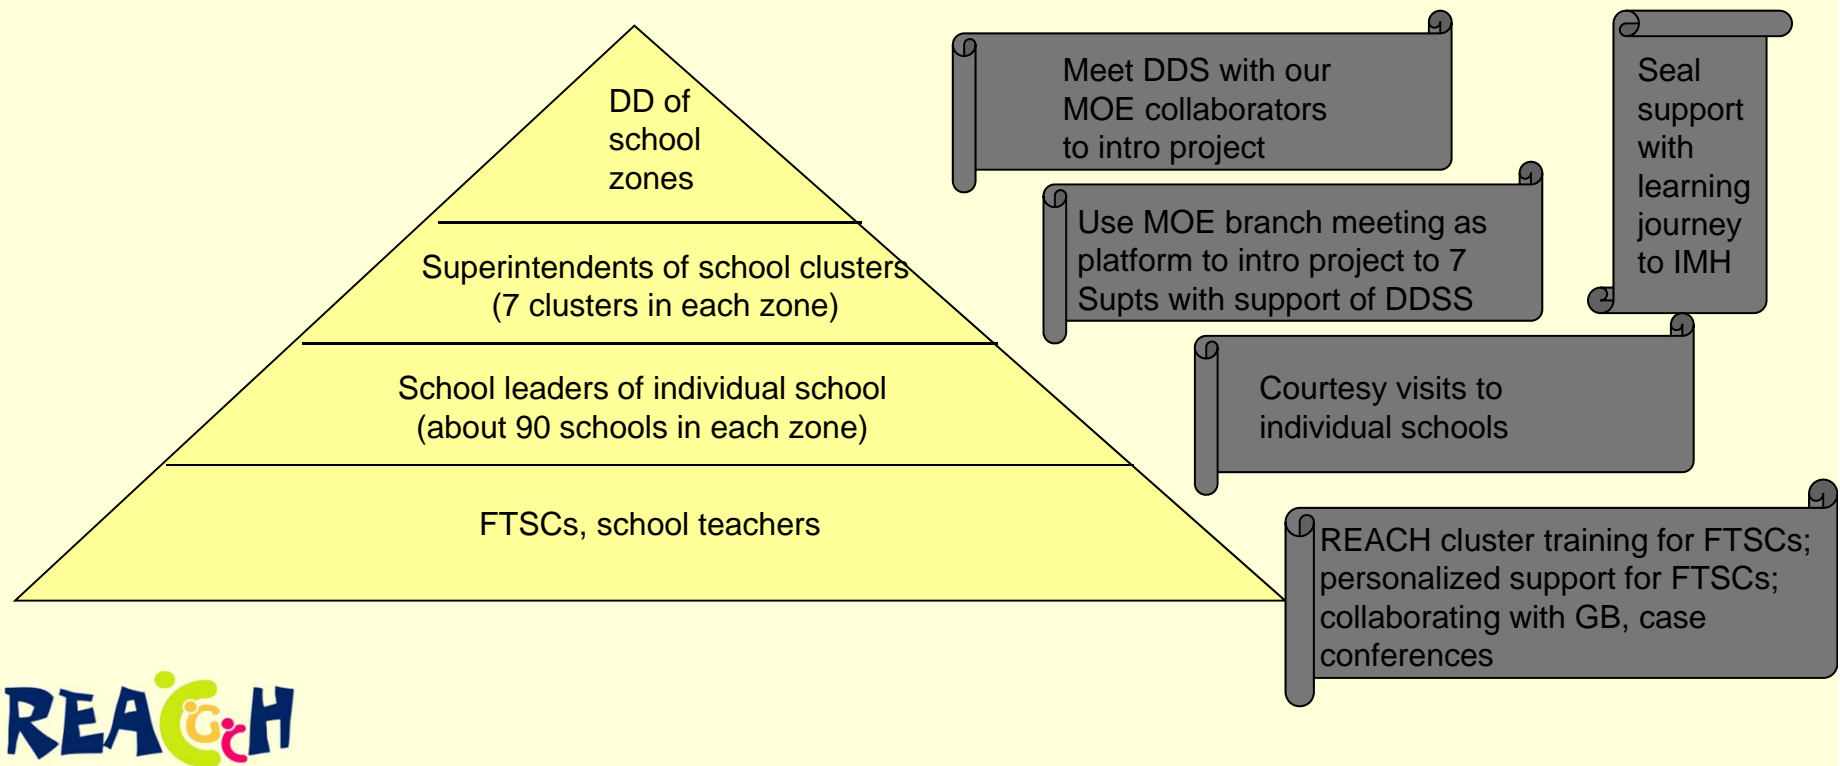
DD of school zones

Superintendents of school clusters (7 clusters in each zone)

School leaders of individual school (about 90 schools in each zone)

FTSCs, school teachers

Meet DDS with our MOE collaborators to intro project

Seal support with learning journey to IMH

Use MOE branch meeting as platform to intro project to 7 Supts with support of DDSS

Courtesy visits to individual schools

REACH cluster training for FTSCs; personalized support for FTSCs; collaborating with GB, case conferences

REACH